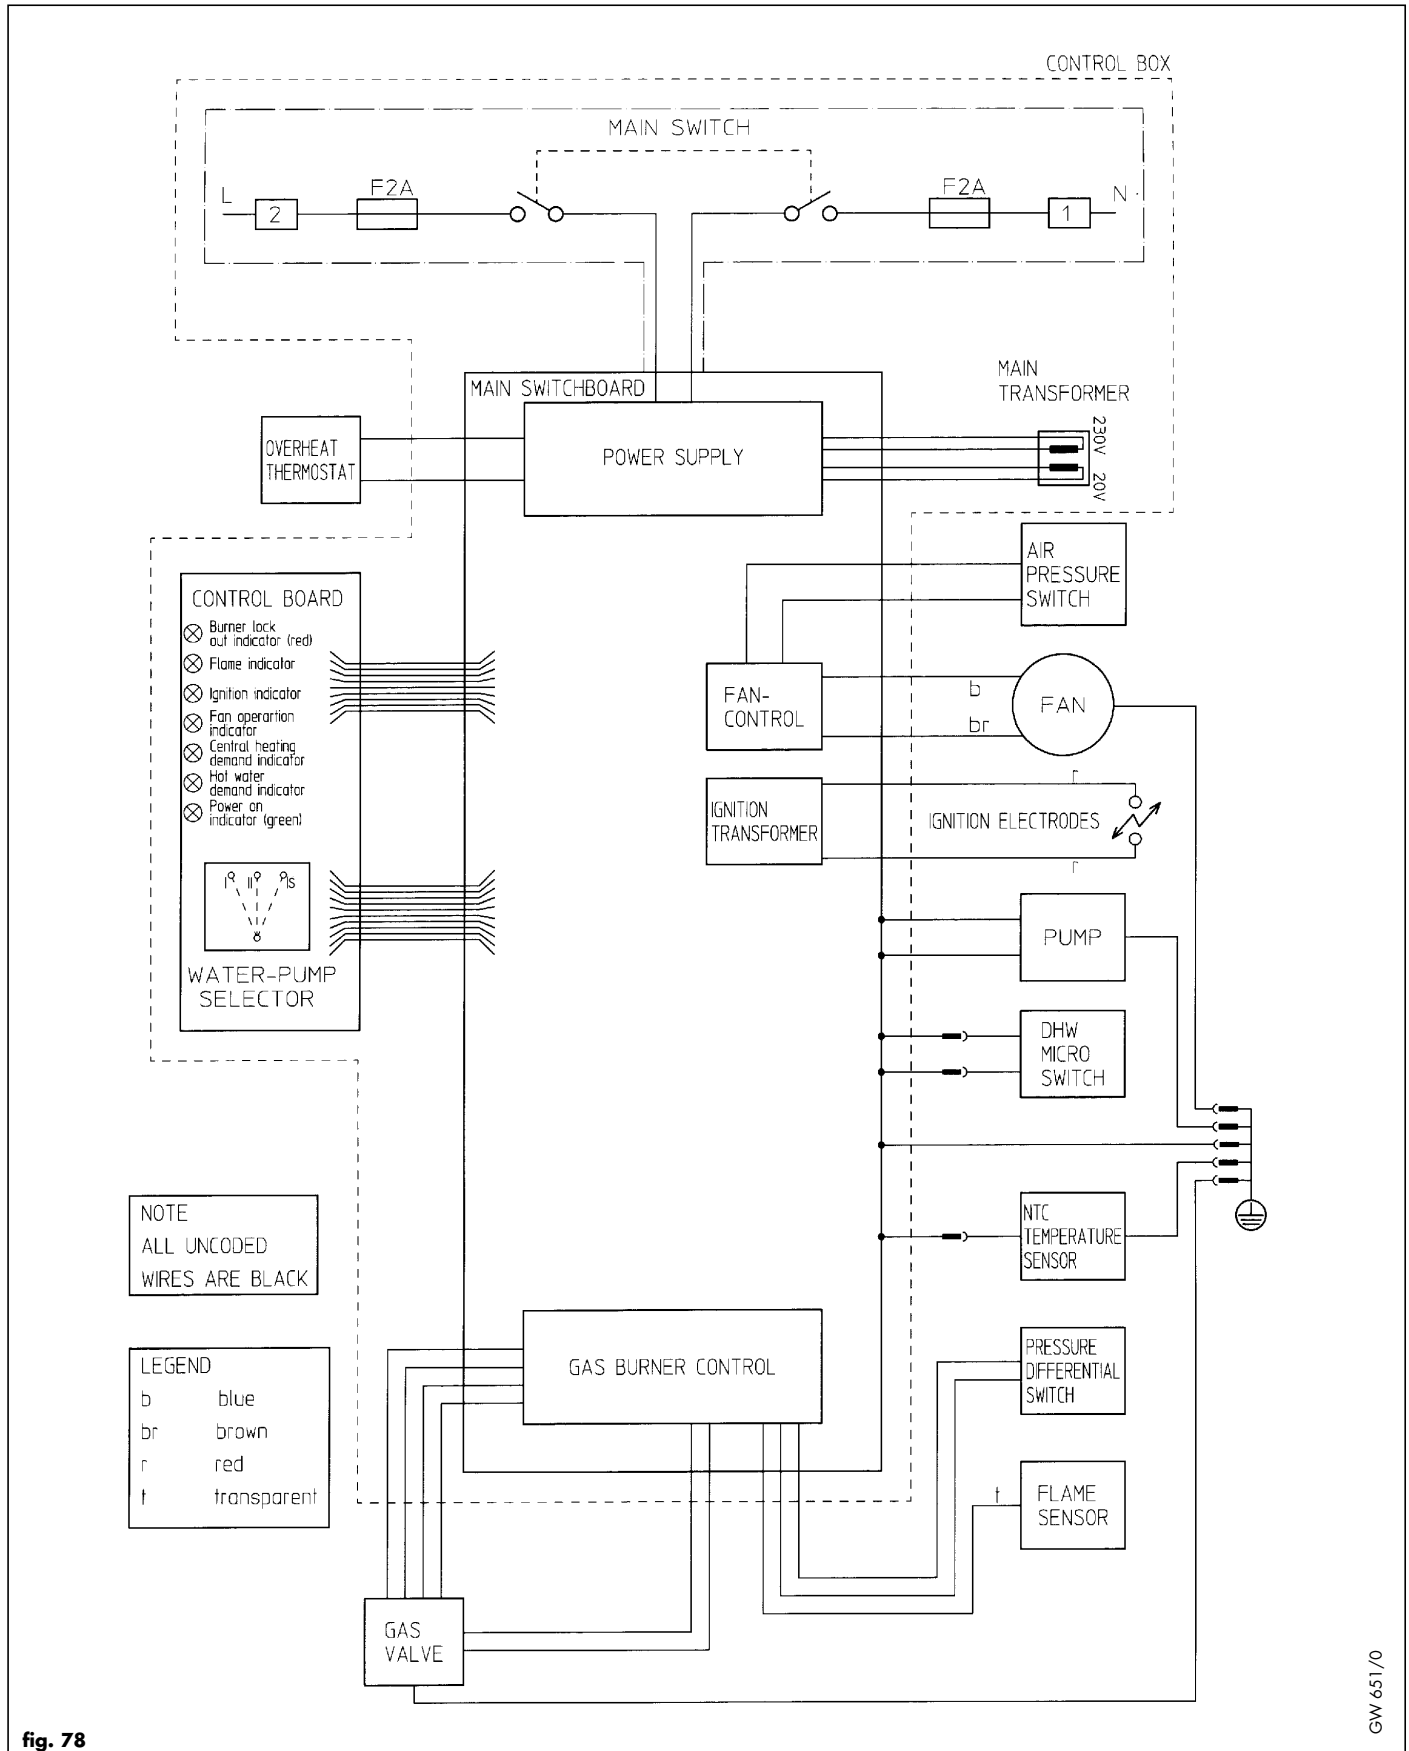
CONTROL BOX

MAIN SWITCH

L 2 F2A

F2A 1 N

MAIN SWITCHBOARD

MAIN TRANSFORMER

230V 20V

OVERHEAT THERMOSTAT

POWER SUPPLY

AIR PRESSURE SWITCH

CONTROL BOARD
Burner lock out indicator (red)
Flame indicator
Ignition indicator
Fan operation indicator
Central heating demand indicator
Hot water demand indicator
Power on indicator (green)

I II S

WATER-PUMP SELECTOR

FAN-CONTROL

b

br

FAN

IGNITION TRANSFORMER

r

IGNITION ELECTRODES

r

PUMP

DHW MICRO SWITCH

NTC TEMPERATURE SENSOR

NOTE
ALL UNCODED WIRES ARE BLACK

LEGEND
| | |
|---|---|
| b | blue |
| br | brown |
| r | red |
| t | transparent |

GAS BURNER CONTROL

PRESSURE DIFFERENTIAL SWITCH

t

FLAME SENSOR

GAS VALVE

GW 651/0

fig. 78